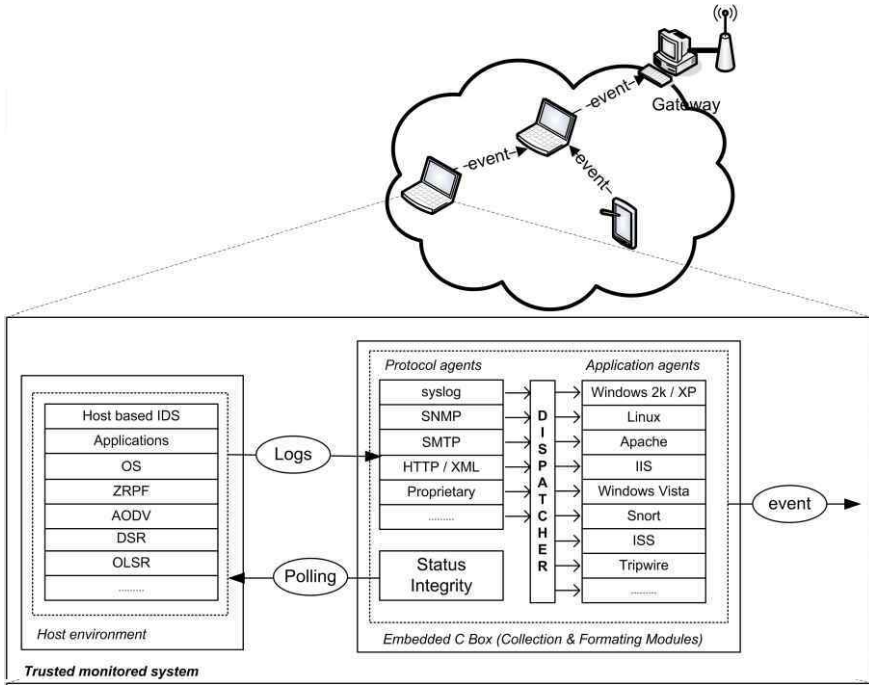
Gateway
-event-
-event-
-event-

Host based IDS
Applications
OS
ZRPF
AODV
DSR
OLSR
.........
Host environment

Logs
Polling

Protocol agents
syslog
SNMP
SMTP
HTTP / XML
Proprietary
.........

Status Integrity

DISPATCHER

Application agents
Windows 2k / XP
Linux
Apache
IIS
Windows Vista
Snort
ISS
Tripwire
.........

Embedded C Box (Collection & Formating Modules)

event

Trusted monitored system